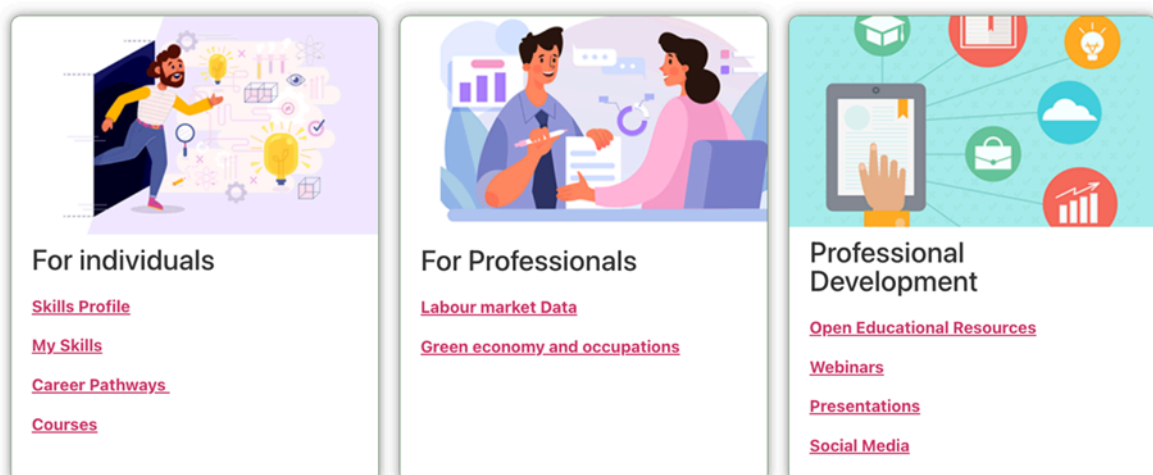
For individuals

Skills Profile

My Skills

Career Pathways

Courses

For Professionals

Labour market Data

Green economy and occupations

Professional Development

Open Educational Resources

Webinars

Presentations

Social Media